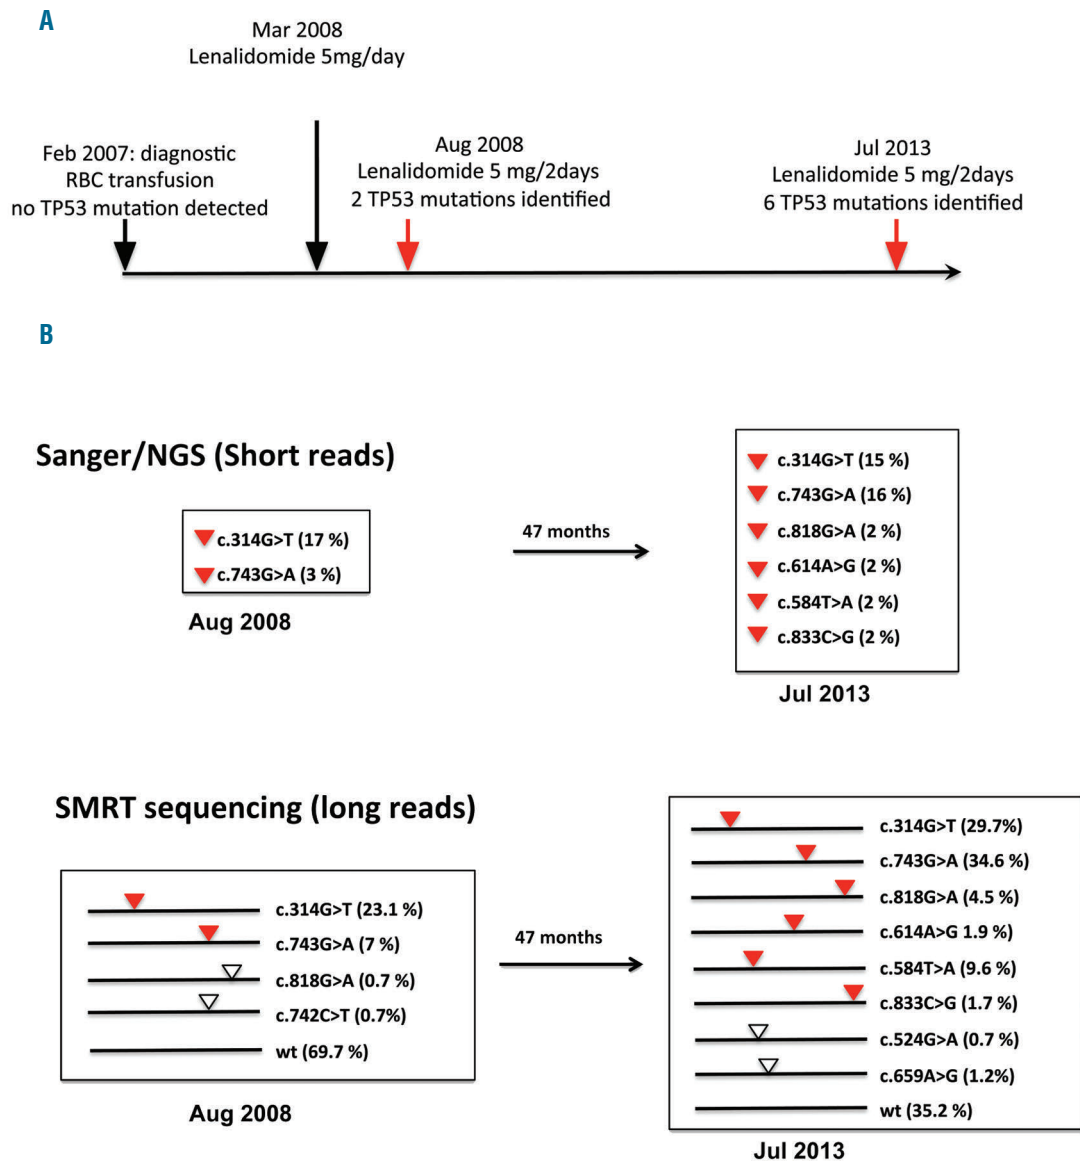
A

Mar 2008
Lenalidomide 5mg/day

Feb 2007: diagnostic
RBC transfusion
no TP53 mutation detected

Aug 2008
Lenalidomide 5 mg/2days
2 TP53 mutations identified

Jul 2013
Lenalidomide 5 mg/2days
6 TP53 mutations identified

B

Sanger/NGS (Short reads)

c.314G>T (17 %)
c.743G>A (3 %)

Aug 2008

47 months

c.314G>T (15 %)
c.743G>A (16 %)
c.818G>A (2 %)
c.614A>G (2 %)
c.584T>A (2 %)
c.833C>G (2 %)

Jul 2013

SMRT sequencing (long reads)

c.314G>T (23.1 %)
c.743G>A (7 %)
c.818G>A (0.7 %)
c.742C>T (0.7%)
wt (69.7 %)

Aug 2008

47 months

c.314G>T (29.7%)
c.743G>A (34.6 %)
c.818G>A (4.5 %)
c.614A>G 1.9 %)
c.584T>A (9.6 %)
c.833C>G (1.7 %)
c.524G>A (0.7 %)
c.659A>G (1.2%)
wt (35.2 %)

Jul 2013